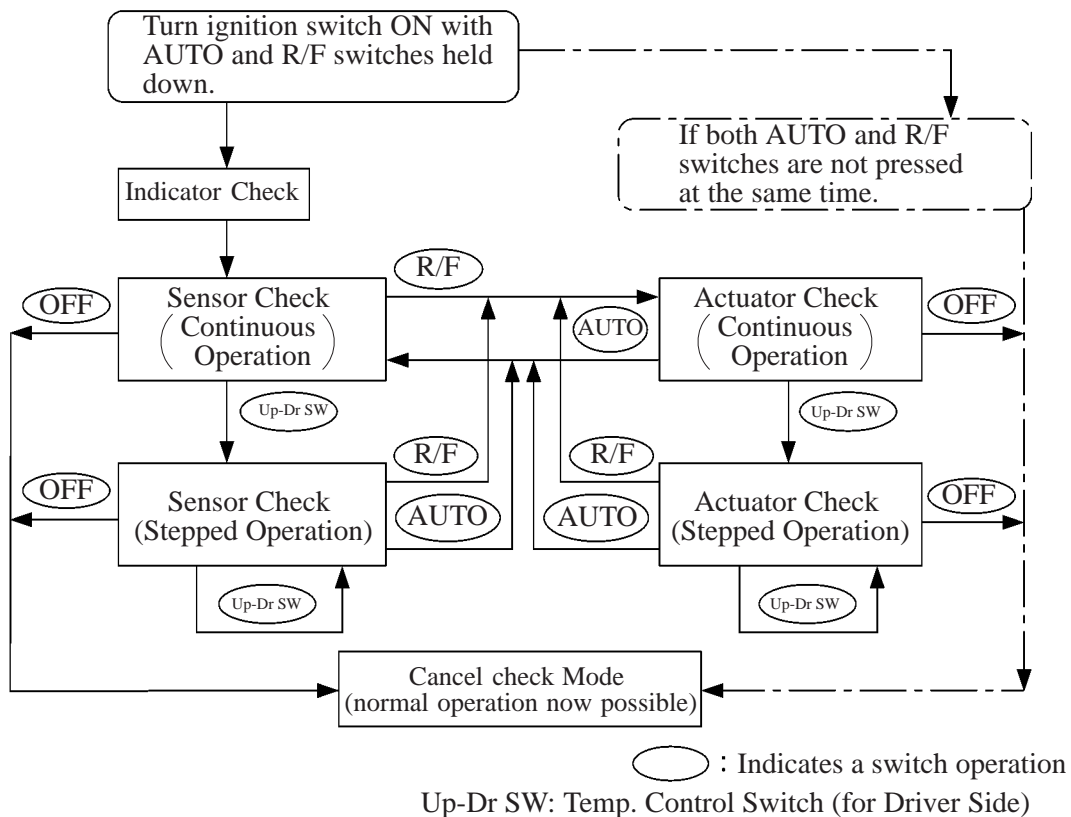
Turn ignition switch ON with AUTO and R/F switches held down.

If both AUTO and R/F switches are not pressed at the same time.

Indicator Check

R/F

OFF

Sensor Check (Continuous Operation)

AUTO

Actuator Check (Continuous Operation)

OFF

Up-Dr SW

Up-Dr SW

R/F

R/F

OFF

Sensor Check (Stepped Operation)

AUTO

AUTO

Actuator Check (Stepped Operation)

OFF

Up-Dr SW

Up-Dr SW

Cancel check Mode (normal operation now possible)

: Indicates a switch operation

Up-Dr SW: Temp. Control Switch (for Driver Side)